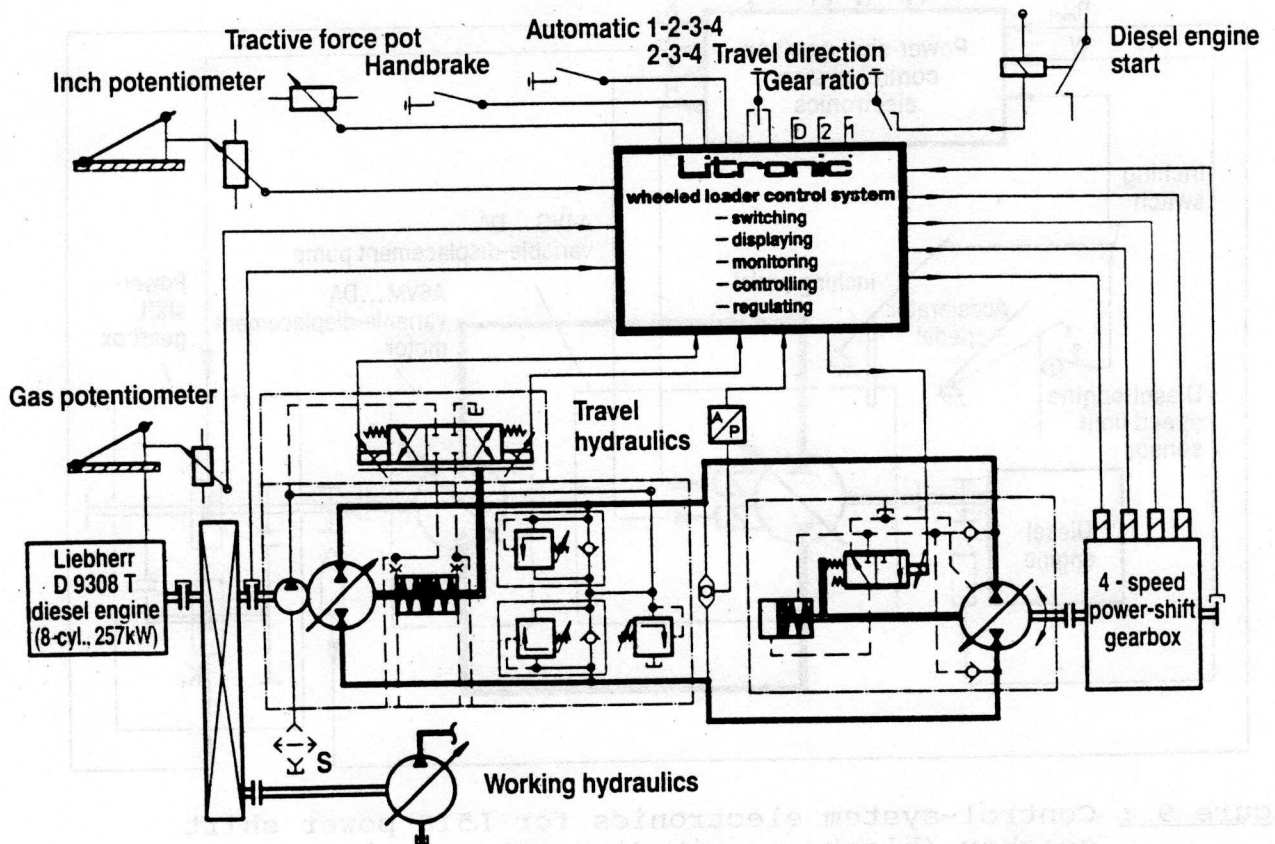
Automatic 1-2-3-4
Tractive force pot
2-3-4 Travel direction
Diesel engine start
Handbrake
Gear ratio
Inch potentiometer
D 2 1
Litronic
wheeled loader control system
– switching
– displaying
– monitoring
– controlling
– regulating
Gas potentiometer
Travel hydraulics
A/P
Liebherr D 9308 T diesel engine (8-cyl., 257kW)
4 - speed power-shift gearbox
S
Working hydraulics